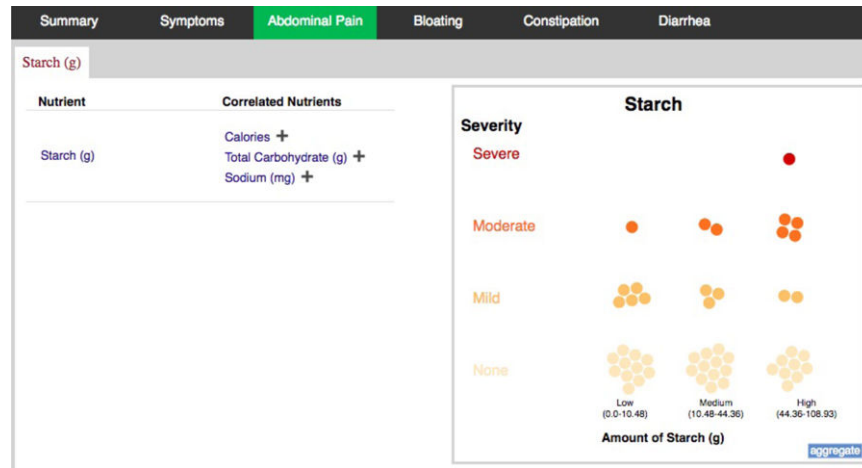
Summary Symptoms Abdominal Pain Bloating Constipation Diarrhea

Starch (g)

| Nutrient | Correlated Nutrients |
|---|---|
| Starch (g) | Calories + Total Carbohydrate (g) + Sodium (mg) + |

Starch

Severity

Severe

Moderate

Mild

None

Low (0.0-10.48)

Medium (10.48-44.36)

High (44.36-108.93)

Amount of Starch (g)

aggregate